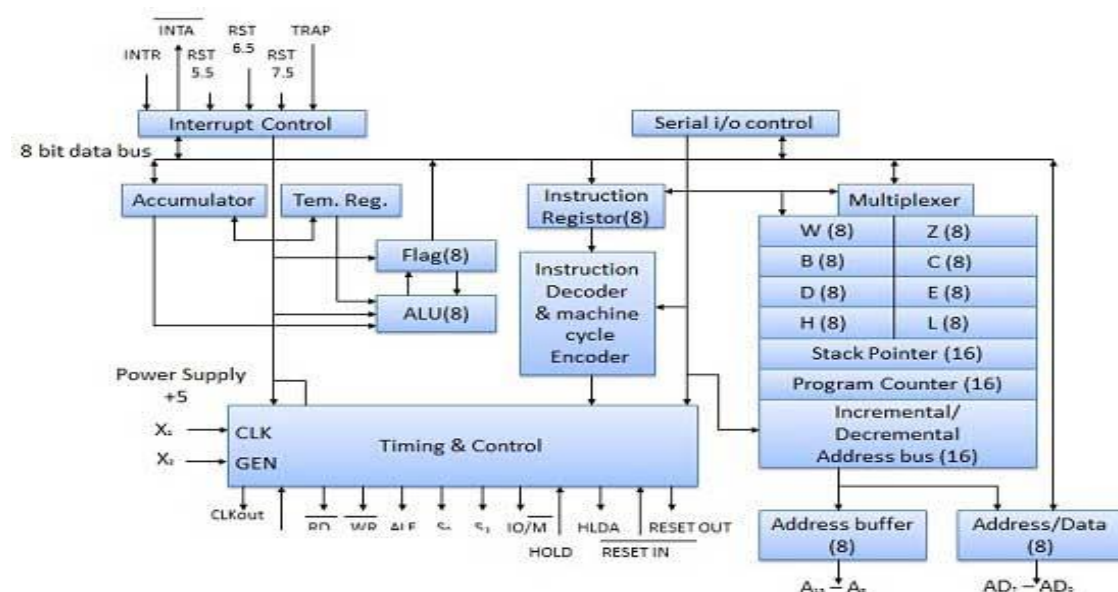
$\overline{INTA}$ RST 6.5 TRAP

INTR RST 5.5 RST 7.5

Interrupt Control

Serial i/o control

8 bit data bus

Accumulator

Tem. Reg.

Instruction Registor(8)

Multiplexer

Flag(8)

ALU(8)

Instruction Decoder & machine cycle Encoder

| W (8) | Z (8) |
|---|---|
| B (8) | C (8) |
| D (8) | E (8) |
| H (8) | L (8) |

Stack Pointer (16)

Program Counter (16)

Incremental/ Decremental Address bus (16)

Power Supply +5

$X_1$ CLK

$X_2$ GEN

Timing & Control

CLKout $\overline{RD}$ $\overline{WR}$ ALE $S_0$ $S_1$ IO/$\overline{M}$ HOLD HLDA $\overline{RESET IN}$ RESET OUT

Address buffer (8)

Address/Data (8)

$A_{15}-A_8$

$AD_7-AD_0$